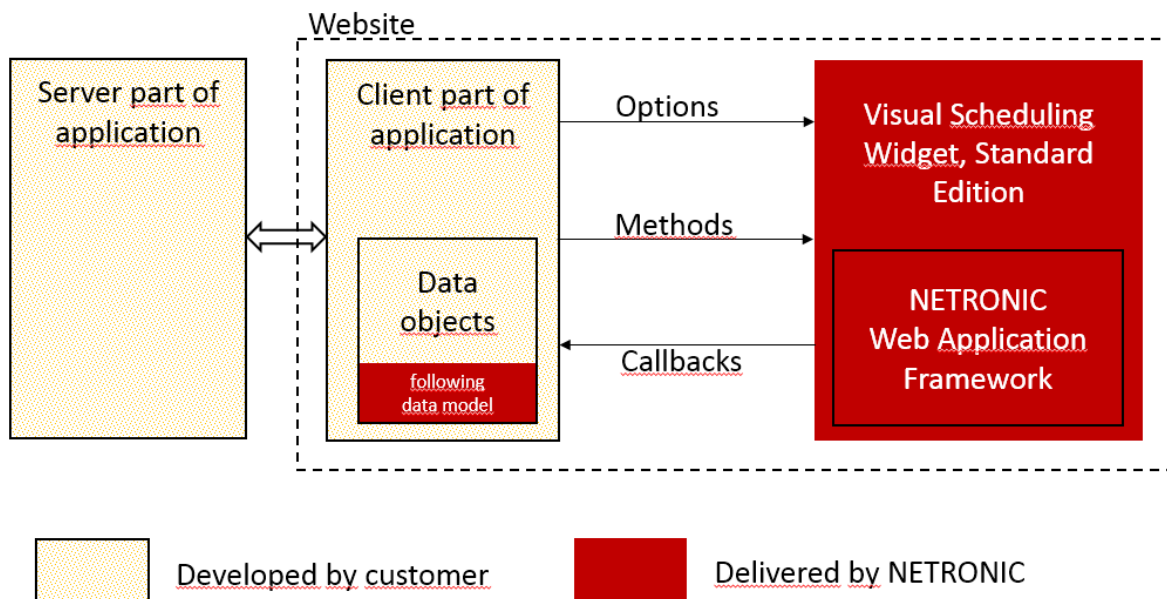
Website

Server part of application

Client part of application

Data objects

following data model

Options

Methods

Callbacks

Visual Scheduling Widget, Standard Edition

NETRONIC Web Application Framework

Developed by customer

Delivered by NETRONIC